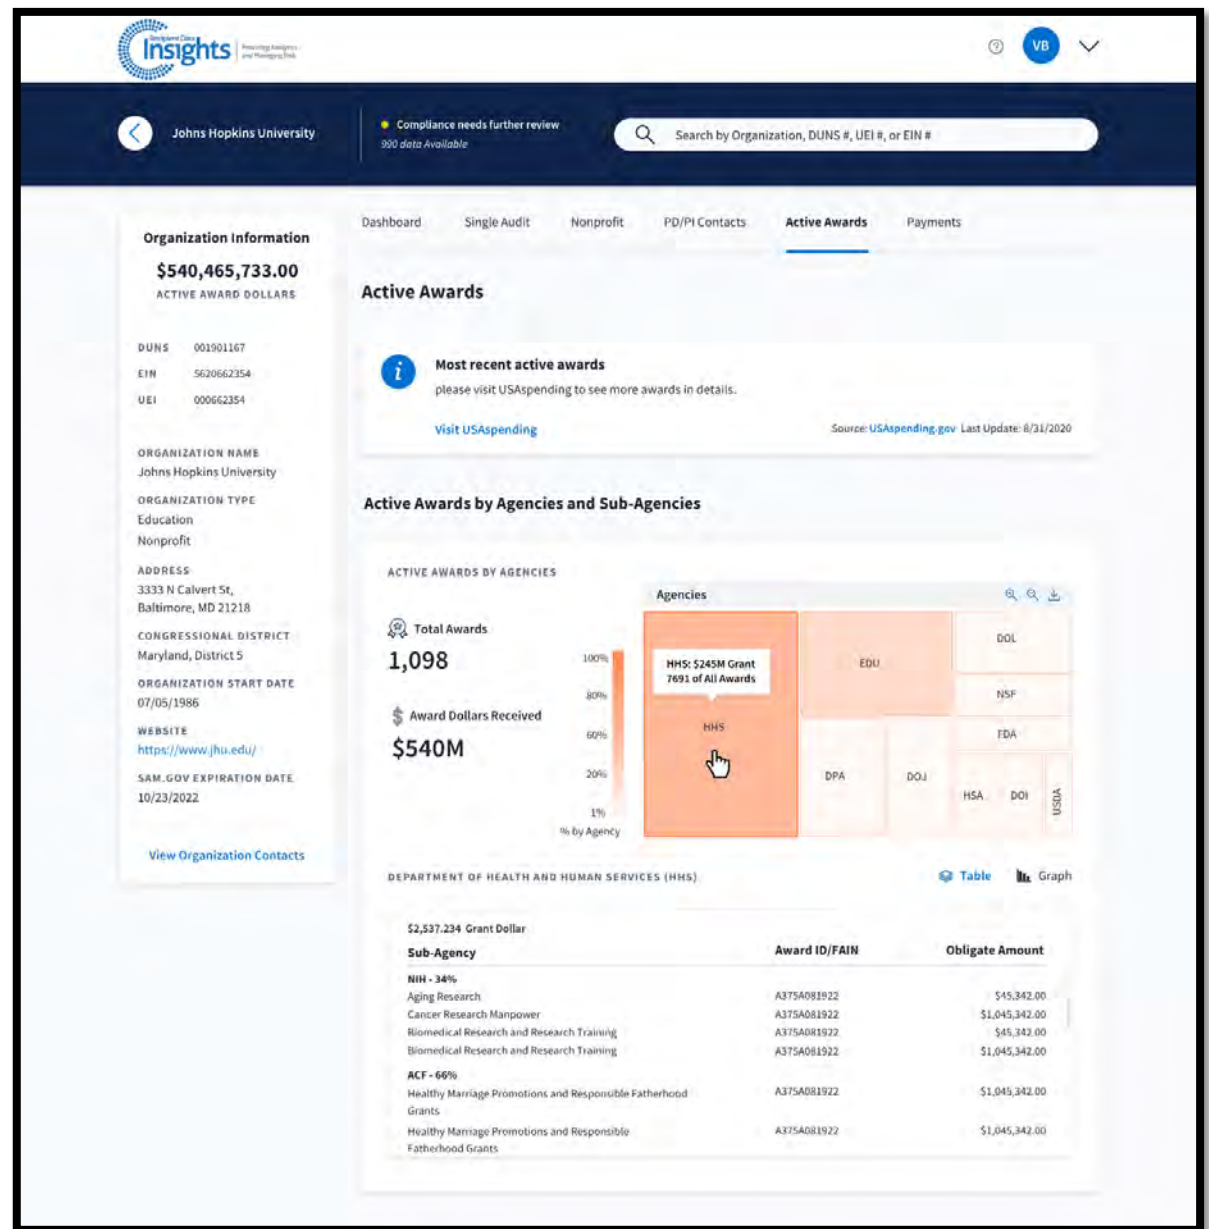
Insights

VB

Johns Hopkins University

Compliance needs further review
990 data Available

Search by Organization, DUNS #, UEI #, or EIN #

Organization Information

$540,465,733.00
ACTIVE AWARD DOLLARS

DUNS 001901167
EIN 5620662354
UEI 000662354

ORGANIZATION NAME
Johns Hopkins University

ORGANIZATION TYPE
Education
Nonprofit

ADDRESS
3333 N Calvert St,
Baltimore, MD 21218

CONGRESSIONAL DISTRICT
Maryland, District 5

ORGANIZATION START DATE
07/05/1986

WEBSITE
https://www.jhu.edu/

SAM.GOV EXPIRATION DATE
10/23/2022

View Organization Contacts

Dashboard | Single Audit | Nonprofit | PD/PI Contacts | Active Awards | Payments

Active Awards

Most recent active awards
please visit USAspending to see more awards in details.

Visit USAspending

Source: USAspending.gov Last Update: 8/31/2020

Active Awards by Agencies and Sub-Agencies

ACTIVE AWARDS BY AGENCIES

Total Awards
1,098

Award Dollars Received
$540M

100%
80%
60%
20%
1%
% by Agency

Agencies

HHS: $245M Grant
7691 of All Awards

HHS
EDU
DOL
NSF
FDA
DPA
DOJ
HSA
DOI
USDA

DEPARTMENT OF HEALTH AND HUMAN SERVICES (HHS)

Table
Graph

$2,537,234 Grant Dollar

| Sub-Agency | Award ID/FAIN | Obligate Amount |
|---|---|---|
| NIH - 34% | | |
| Aging Research | A375A081922 | $45,342.00 |
| Cancer Research Manpower | A375A081922 | $1,045,342.00 |
| Biomedical Research and Research Training | A375A081922 | $45,342.00 |
| Biomedical Research and Research Training | A375A081922 | $1,045,342.00 |
| ACF - 66% | | |
| Healthy Marriage Promotions and Responsible Fatherhood Grants | A375A081922 | $1,045,342.00 |
| Healthy Marriage Promotions and Responsible Fatherhood Grants | A375A081922 | $1,045,342.00 |